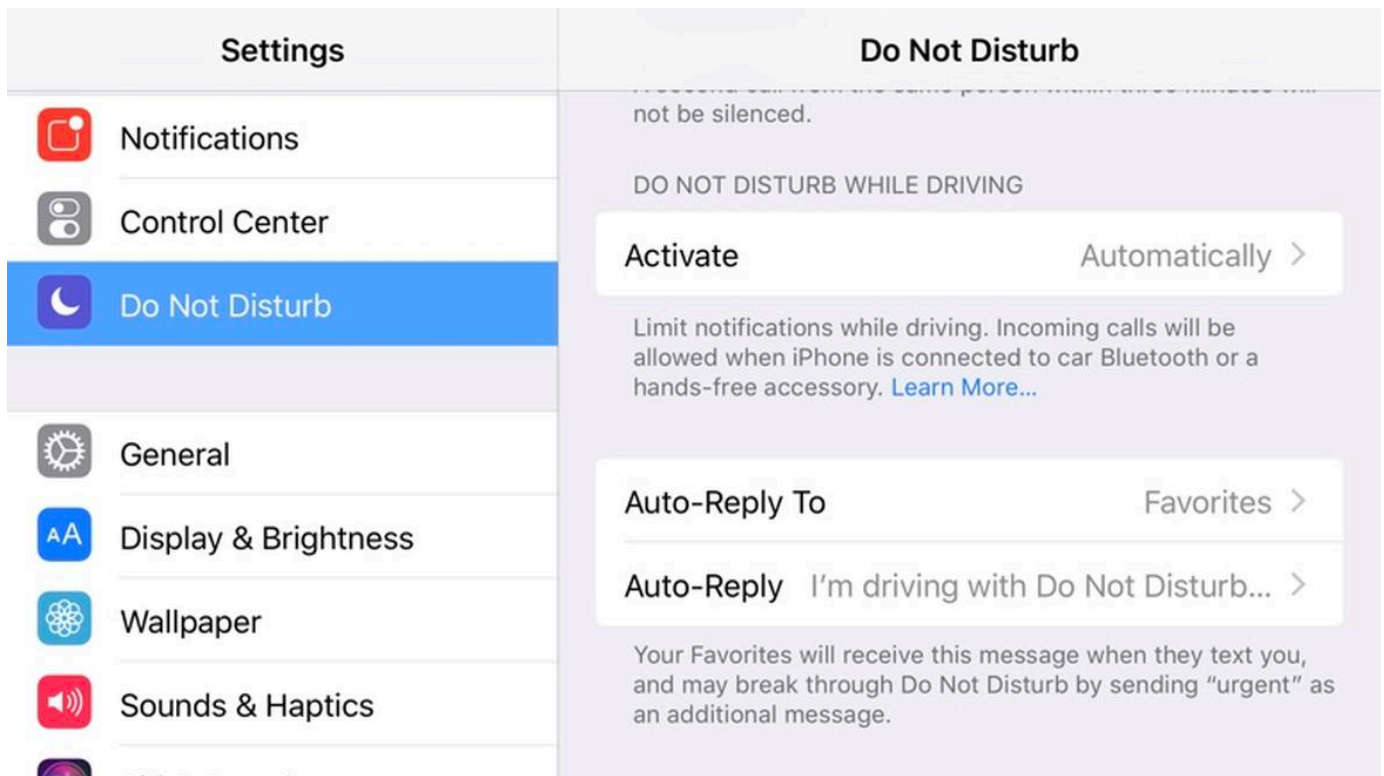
Settings

Notifications

Control Center

Do Not Disturb

General

AA Display & Brightness

Wallpaper

Sounds & Haptics

Do Not Disturb

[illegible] not be silenced.

DO NOT DISTURB WHILE DRIVING

Activate Automatically >

Limit notifications while driving. Incoming calls will be allowed when iPhone is connected to car Bluetooth or a hands-free accessory. Learn More...

Auto-Reply To Favorites >

Auto-Reply I'm driving with Do Not Disturb... >

Your Favorites will receive this message when they text you, and may break through Do Not Disturb by sending "urgent" as an additional message.